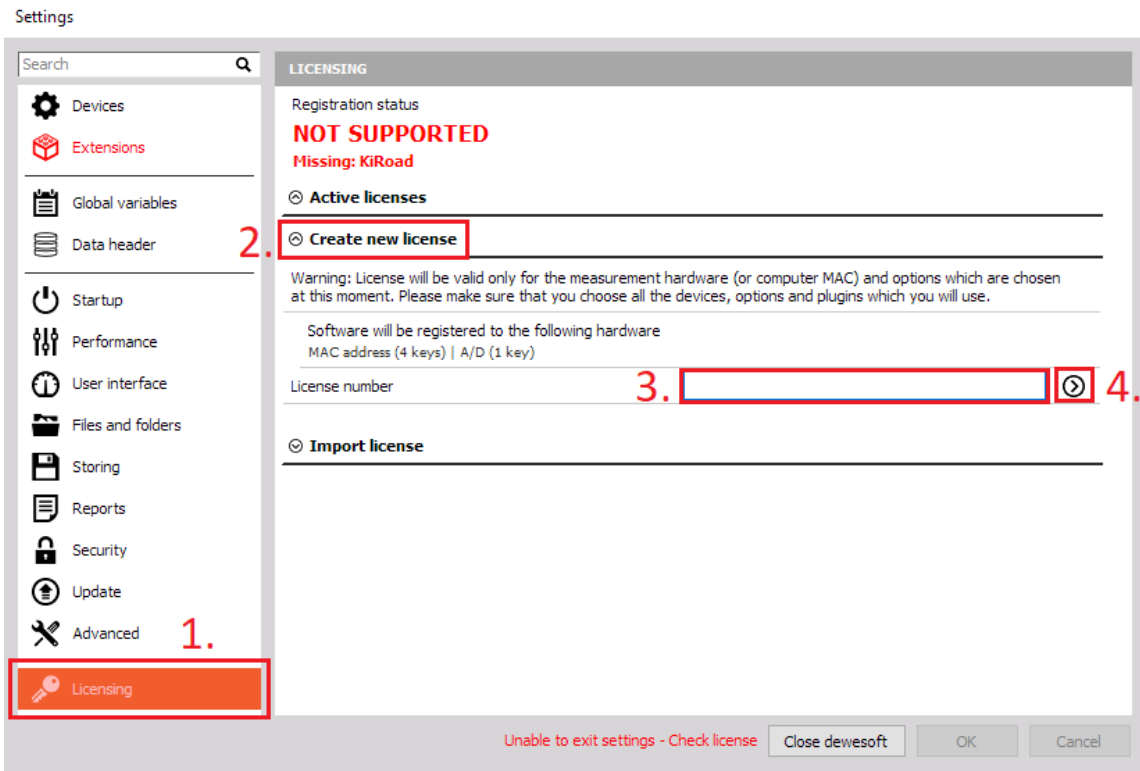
Settings

Search

Devices

Extensions

Global variables

Data header

Startup

Performance

User interface

Files and folders

Storing

Reports

Security

Update

Advanced

1.

Licensing

LICENSING

Registration status

NOT SUPPORTED

Missing: KiRoad

Active licenses

2.

Create new license

Warning: License will be valid only for the measurement hardware (or computer MAC) and options which are chosen at this moment. Please make sure that you choose all the devices, options and plugins which you will use.

Software will be registered to the following hardware

MAC address (4 keys) | A/D (1 key)

License number

3.

4.

Import license

Unable to exit settings - Check license

Close dewesoft

OK

Cancel